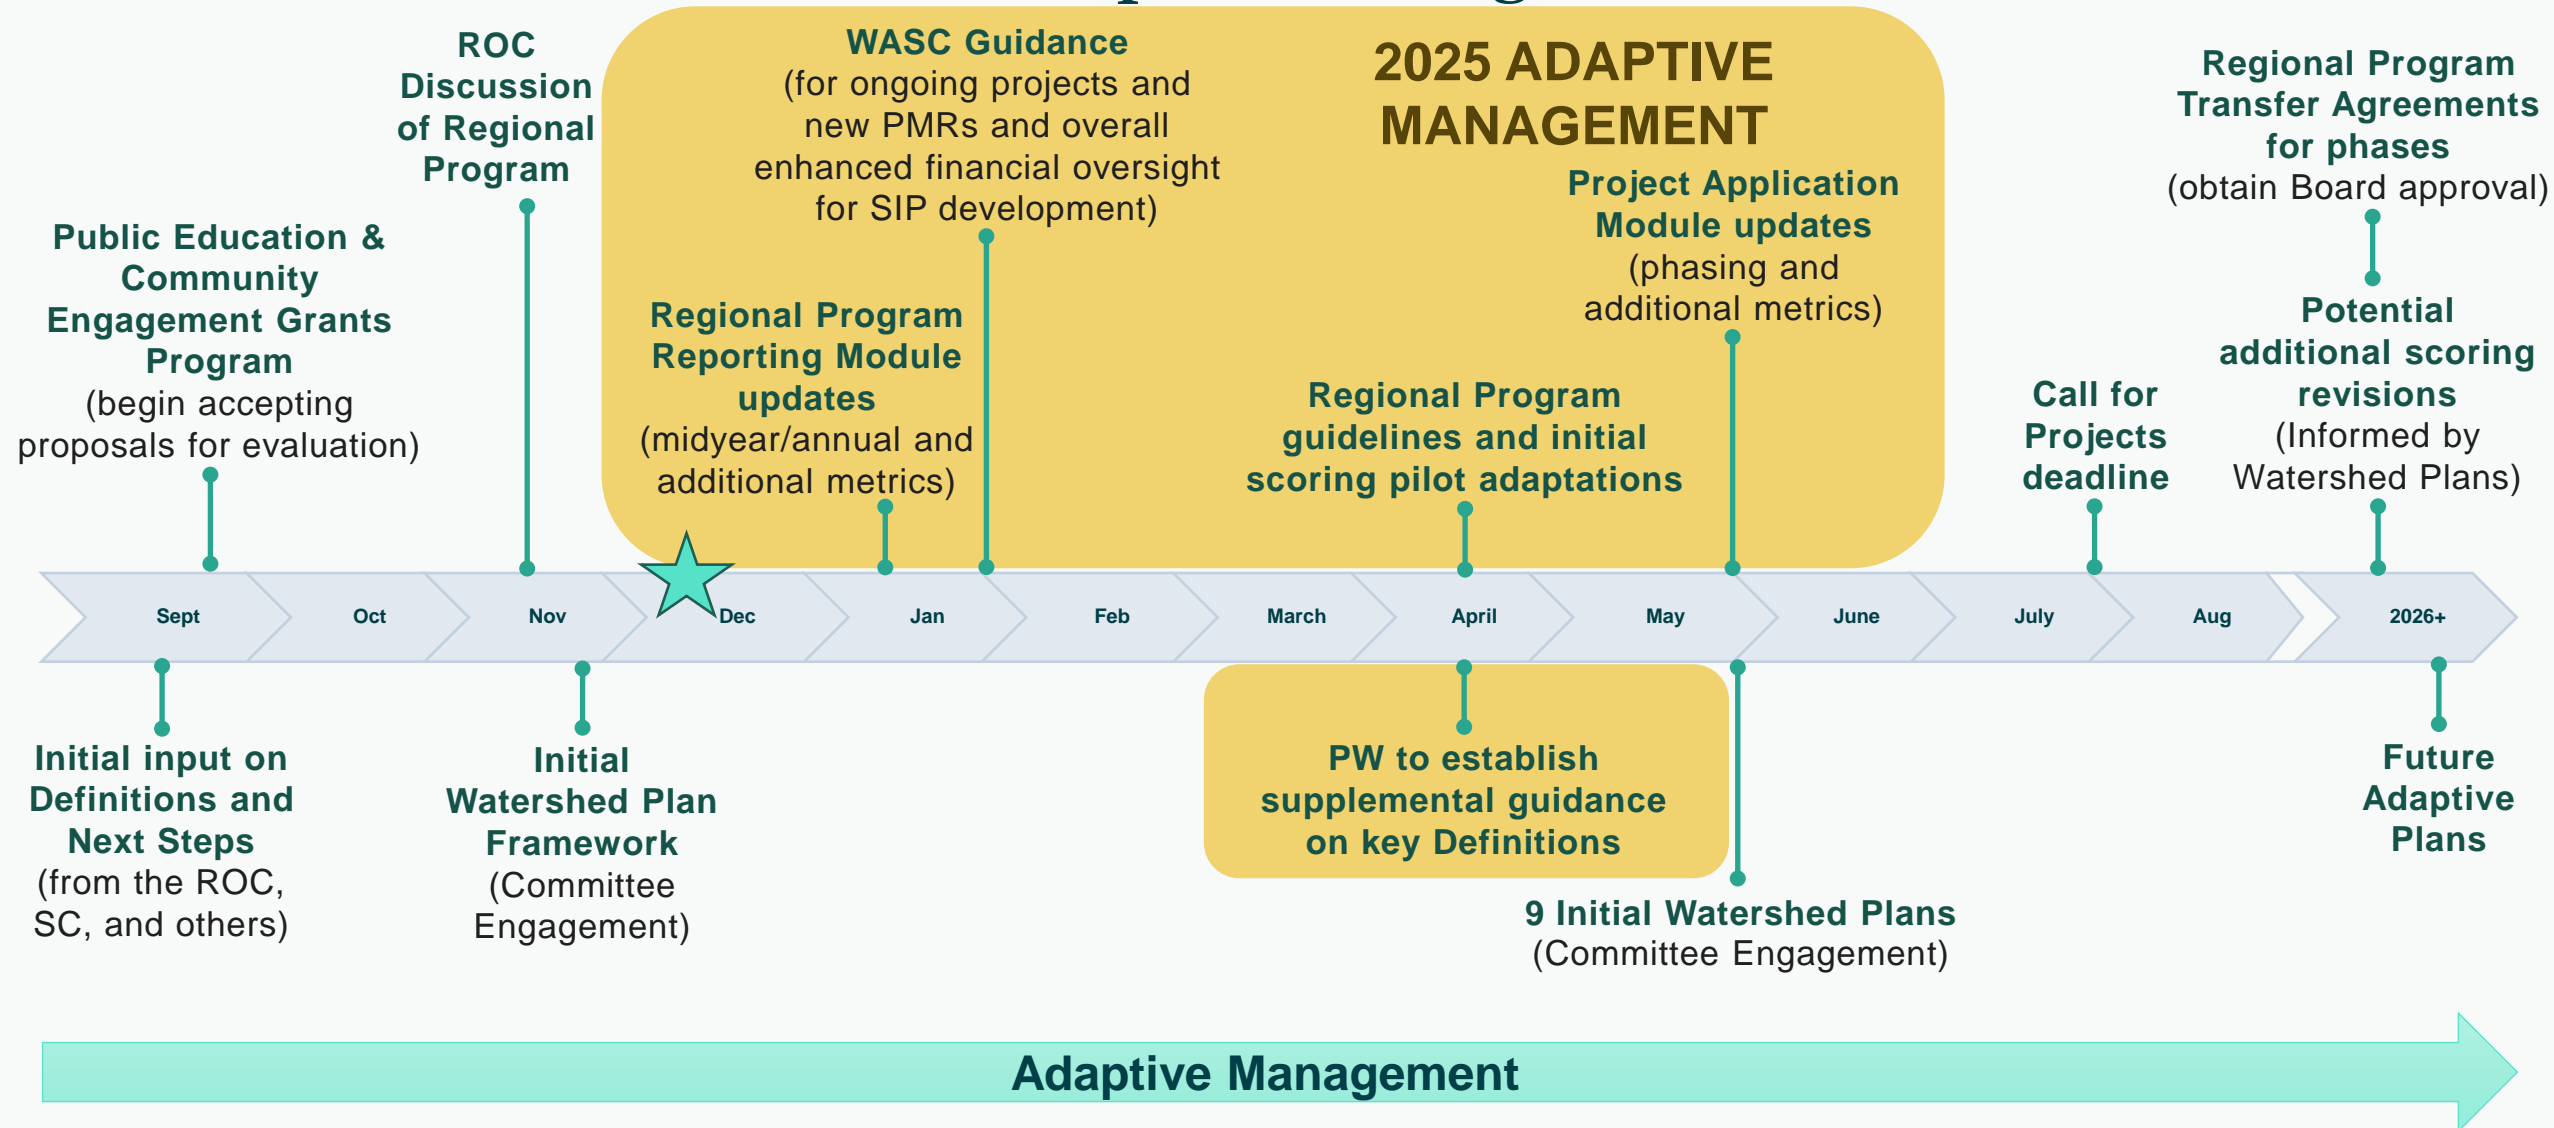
ROC Discussion of Regional Program

WASC Guidance (for ongoing projects and new PMRs and overall enhanced financial oversight for SIP development)

2025 ADAPTIVE MANAGEMENT

Regional Program Transfer Agreements for phases (obtain Board approval)

Public Education & Community Engagement Grants Program (begin accepting proposals for evaluation)

Project Application Module updates (phasing and additional metrics)

Regional Program Reporting Module updates (midyear/annual and additional metrics)

Potential additional scoring revisions (Informed by Watershed Plans)

Regional Program guidelines and initial scoring pilot adaptations

Call for Projects deadline

Sept

Oct

Nov

Dec

Jan

Feb

March

April

May

June

July

Aug

2026+

Initial input on Definitions and Next Steps (from the ROC, SC, and others)

Initial Watershed Plan Framework (Committee Engagement)

PW to establish supplemental guidance on key Definitions

Future Adaptive Plans

9 Initial Watershed Plans (Committee Engagement)

Adaptive Management